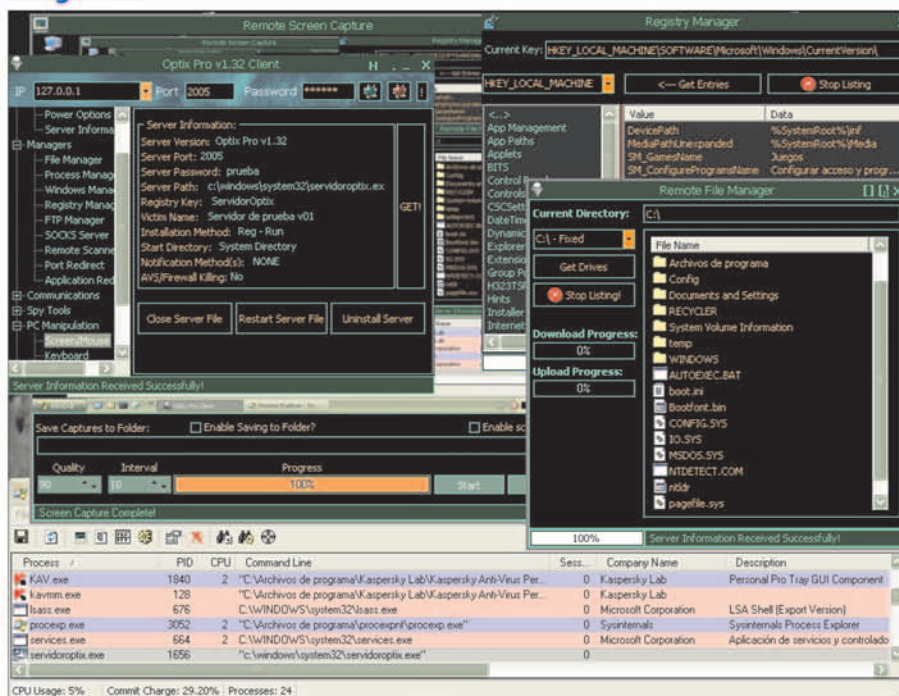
Remote Screen Capture

Registry Manager

Current Key: HKEY_LOCAL_MACHINE\SOFTWARE\Microsoft\Windows\CurrentVersion\

HKEY_LOCAL_MACHINE

<--- Get Entries

Stop Listing

Optix Pro v1.32 Client

IP 127.0.0.1 Port 2005 Password ******

Power Options
Server Informa
Managers
File Manager
Process Manag
Windows Mana
Registry Manag
FTP Manager
SOCKS Server
Remote Scanne
Port Redirect
Application Red
Communications
Spy Tools
PC Manipulation
Screen/Mouse
Keyboard

Server Information:
Server Version: Optix Pro v1.32
Server Port: 2005
Server Password: prueba
Server Path: c:\windows\system32\servidoroptix.ex
Registry Key: ServidorOptix
Victim Name: Servidor de prueba v01
Installation Method: Reg - Run
Start Directory: System Directory
Notification Method(s): NONE
AVS/Firewall Killing: No

GET!

Close Server File
Restart Server File
Uninstall Server

Server Information Received Successfully!

<..>
App Management
App Paths
Applets
BITS
Control
Controls
CSCSett
DateTim
Dynamic
Explorer
Extensio
Group P
H323TS
Hints
Installer
Internet

| Value | Data |
|---|---|
| DevicePath | %SystemRoot%\inf |
| MediaPathUnexpanded | %SystemRoot%\Media |
| SM_GamesName | Juegos |
| SM_ConfigureProgramsName | Configurar acceso y progr... |

Remote File Manager

Current Directory: C:\

C:\ - Fixed

Get Drives

Stop Listing!

Download Progress:
0%

Upload Progress:
0%

File Name
Archivos de programa
Config
Documents and Settings
RECYCLER
System Volume Information
temp
WINDOWS
AUTOEXEC.BAT
boot.ini
Bootfont.bin
CONFIG.SYS
IO.SYS
MSDOS.SYS
NTDETECT.COM
ntldr
pagefile.sys

100%

Server Information Received Successfully!

Save Captures to Folder:
Enable Saving to Folder?
Enable sc

Quality
Interval
Progress
90
10
100%
Start

Screen Capture Complete!

| Process | PID | CPU | Command Line | Sess... | Company Name | Description |
|---|---|---|---|---|---|---|
| KAV.exe | 1840 | 2 | "C:\Archivos de programa\Kaspersky Lab\Kaspersky Anti-Virus Per... | 0 | Kaspersky Lab | Personal Pro Tray GUI Component |
| kavmm.exe | 128 | | "C:\Archivos de programa\Kaspersky Lab\Kaspersky Anti-Virus Per... | 0 | Kaspersky Lab | |
| lsass.exe | 676 | | C:\WINDOWS\system32\lsass.exe | 0 | Microsoft Corporation | LSA Shell (Export Version) |
| procexp.exe | 3052 | 2 | "C:\Archivos de programa\procexpnt\procexp.exe" | 0 | Sysinternals | Sysinternals Process Explorer |
| services.exe | 664 | 2 | C:\WINDOWS\system32\services.exe | 0 | Microsoft Corporation | Aplicación de servicios y controlado |
| servidoroptix.exe | 1656 | | "c:\windows\system32\servidoroptix.exe" | 0 | | |

CPU Usage: 5% Commit Charge: 29.20% Processes: 24